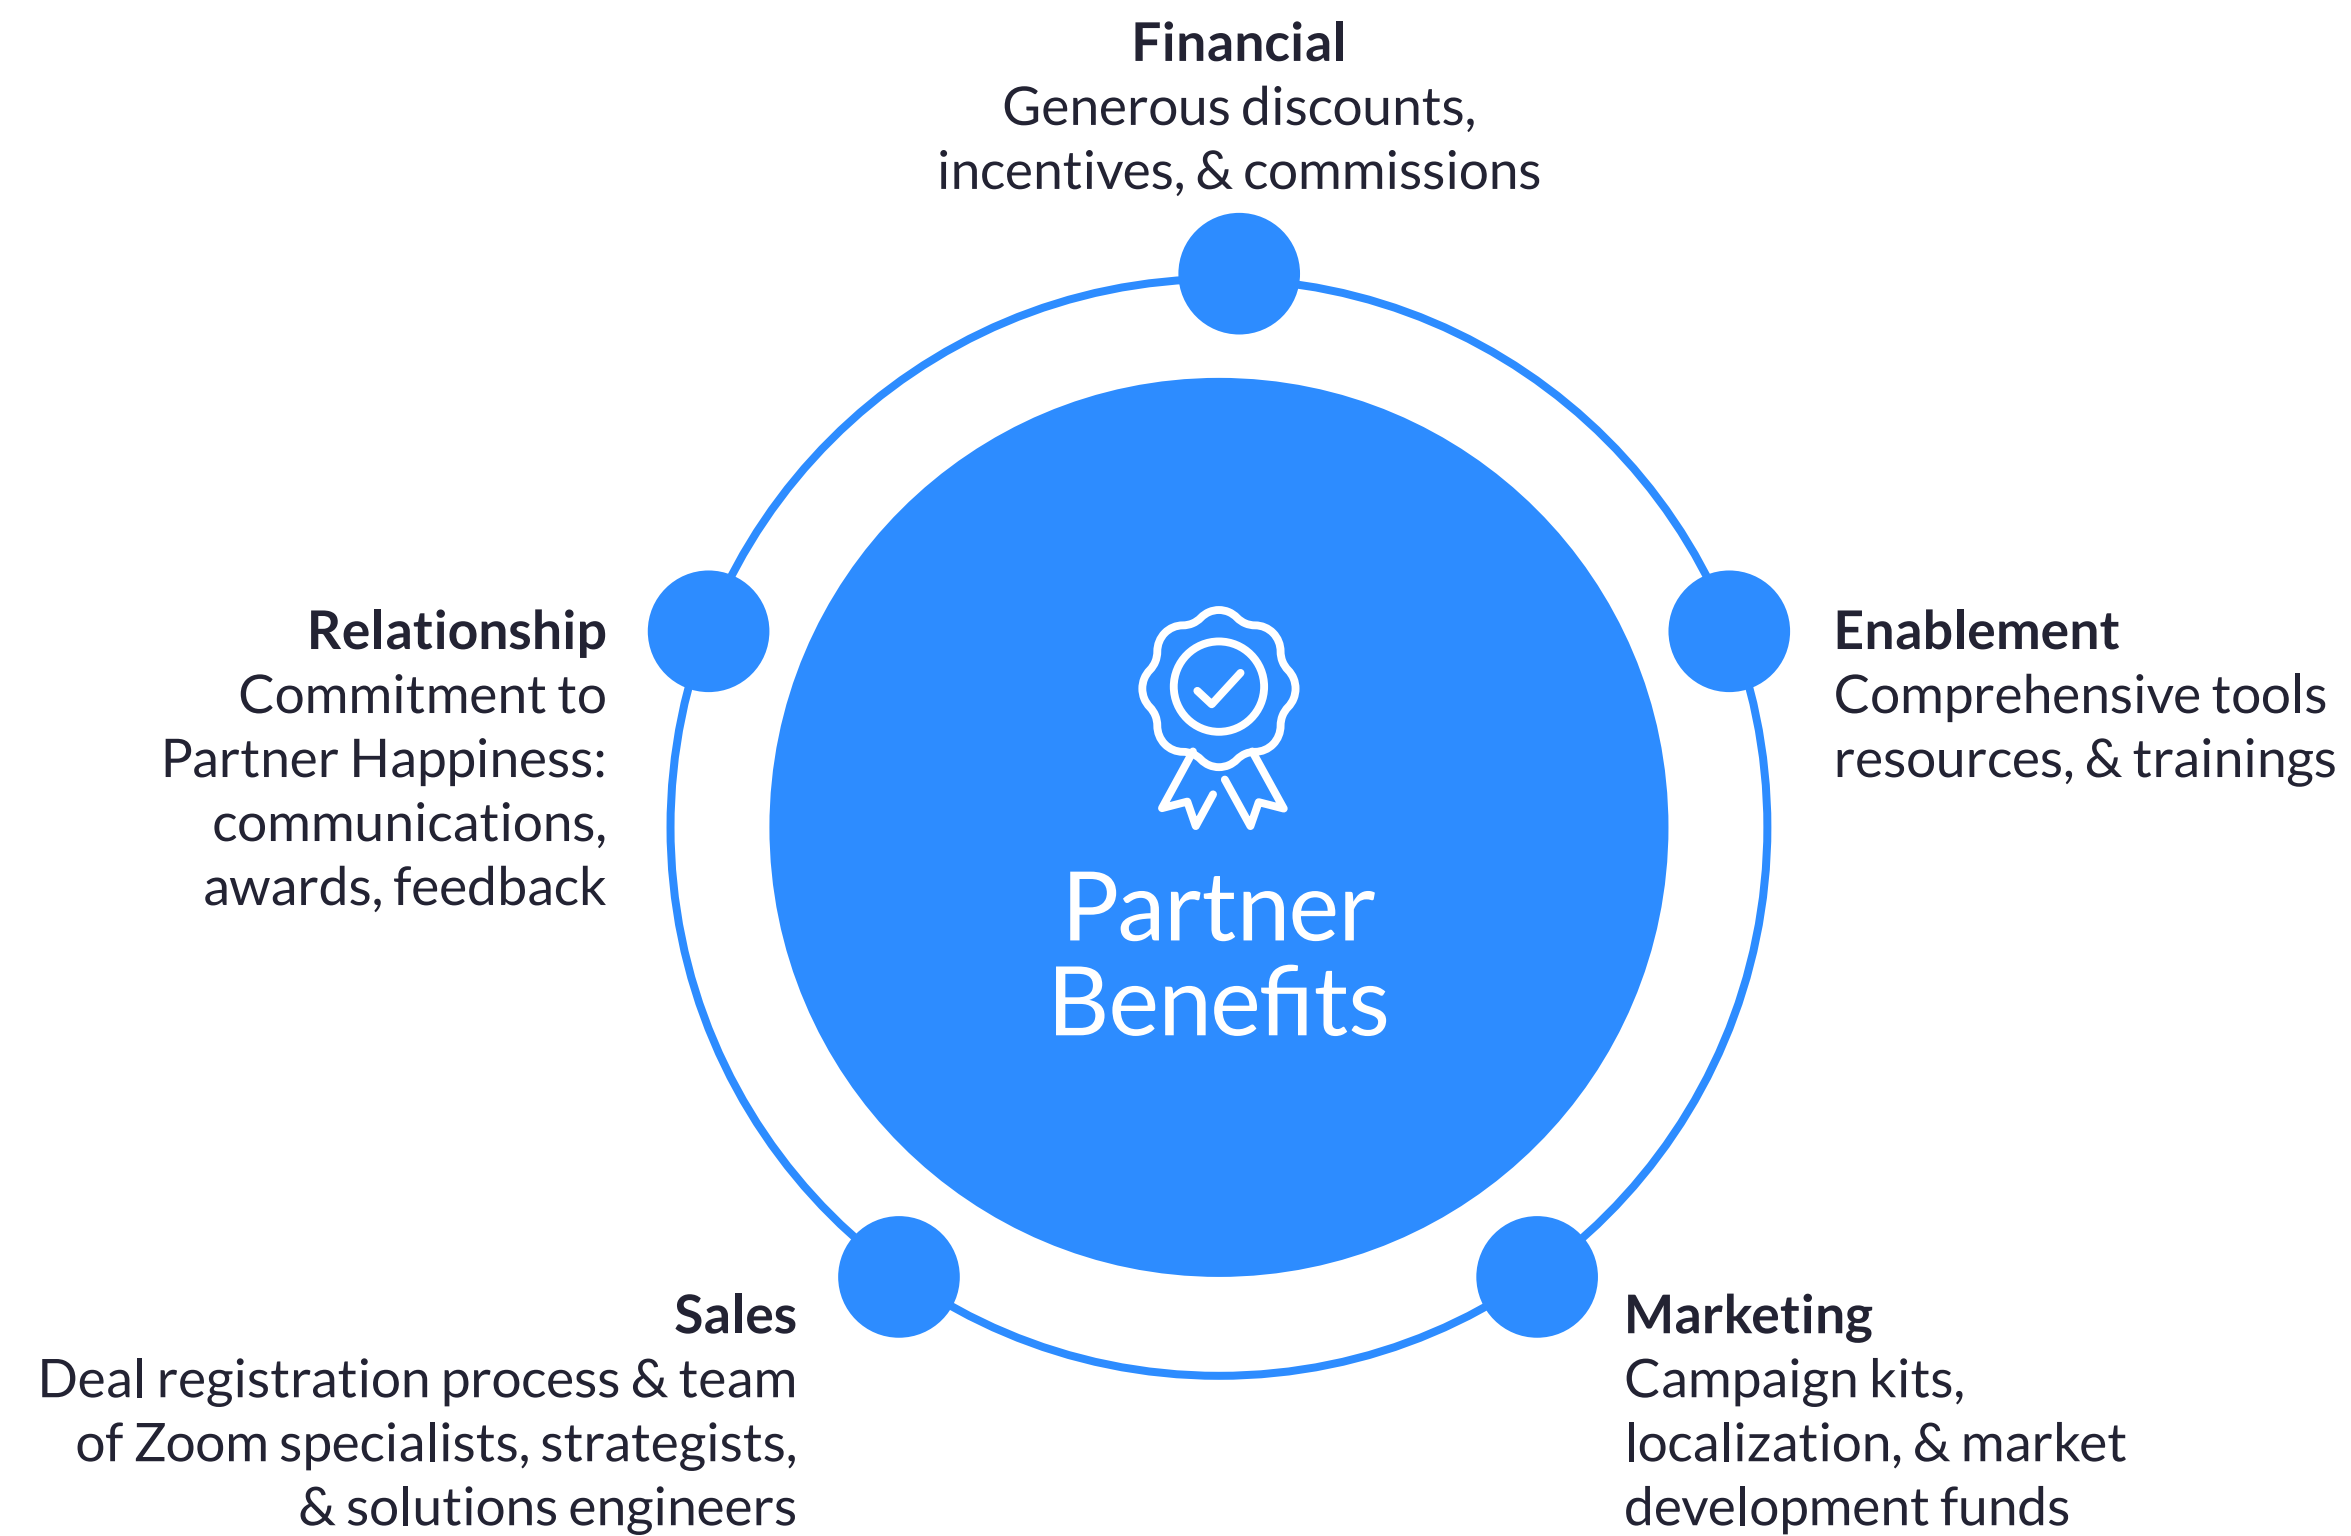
**Financial**
Generous discounts, incentives, & commissions

**Relationship**
Commitment to Partner Happiness: communications, awards, feedback

Partner Benefits

**Enablement**
Comprehensive tools resources, & trainings

**Sales**
Deal registration process & team of Zoom specialists, strategists, & solutions engineers

**Marketing**
Campaign kits, localization, & market development funds